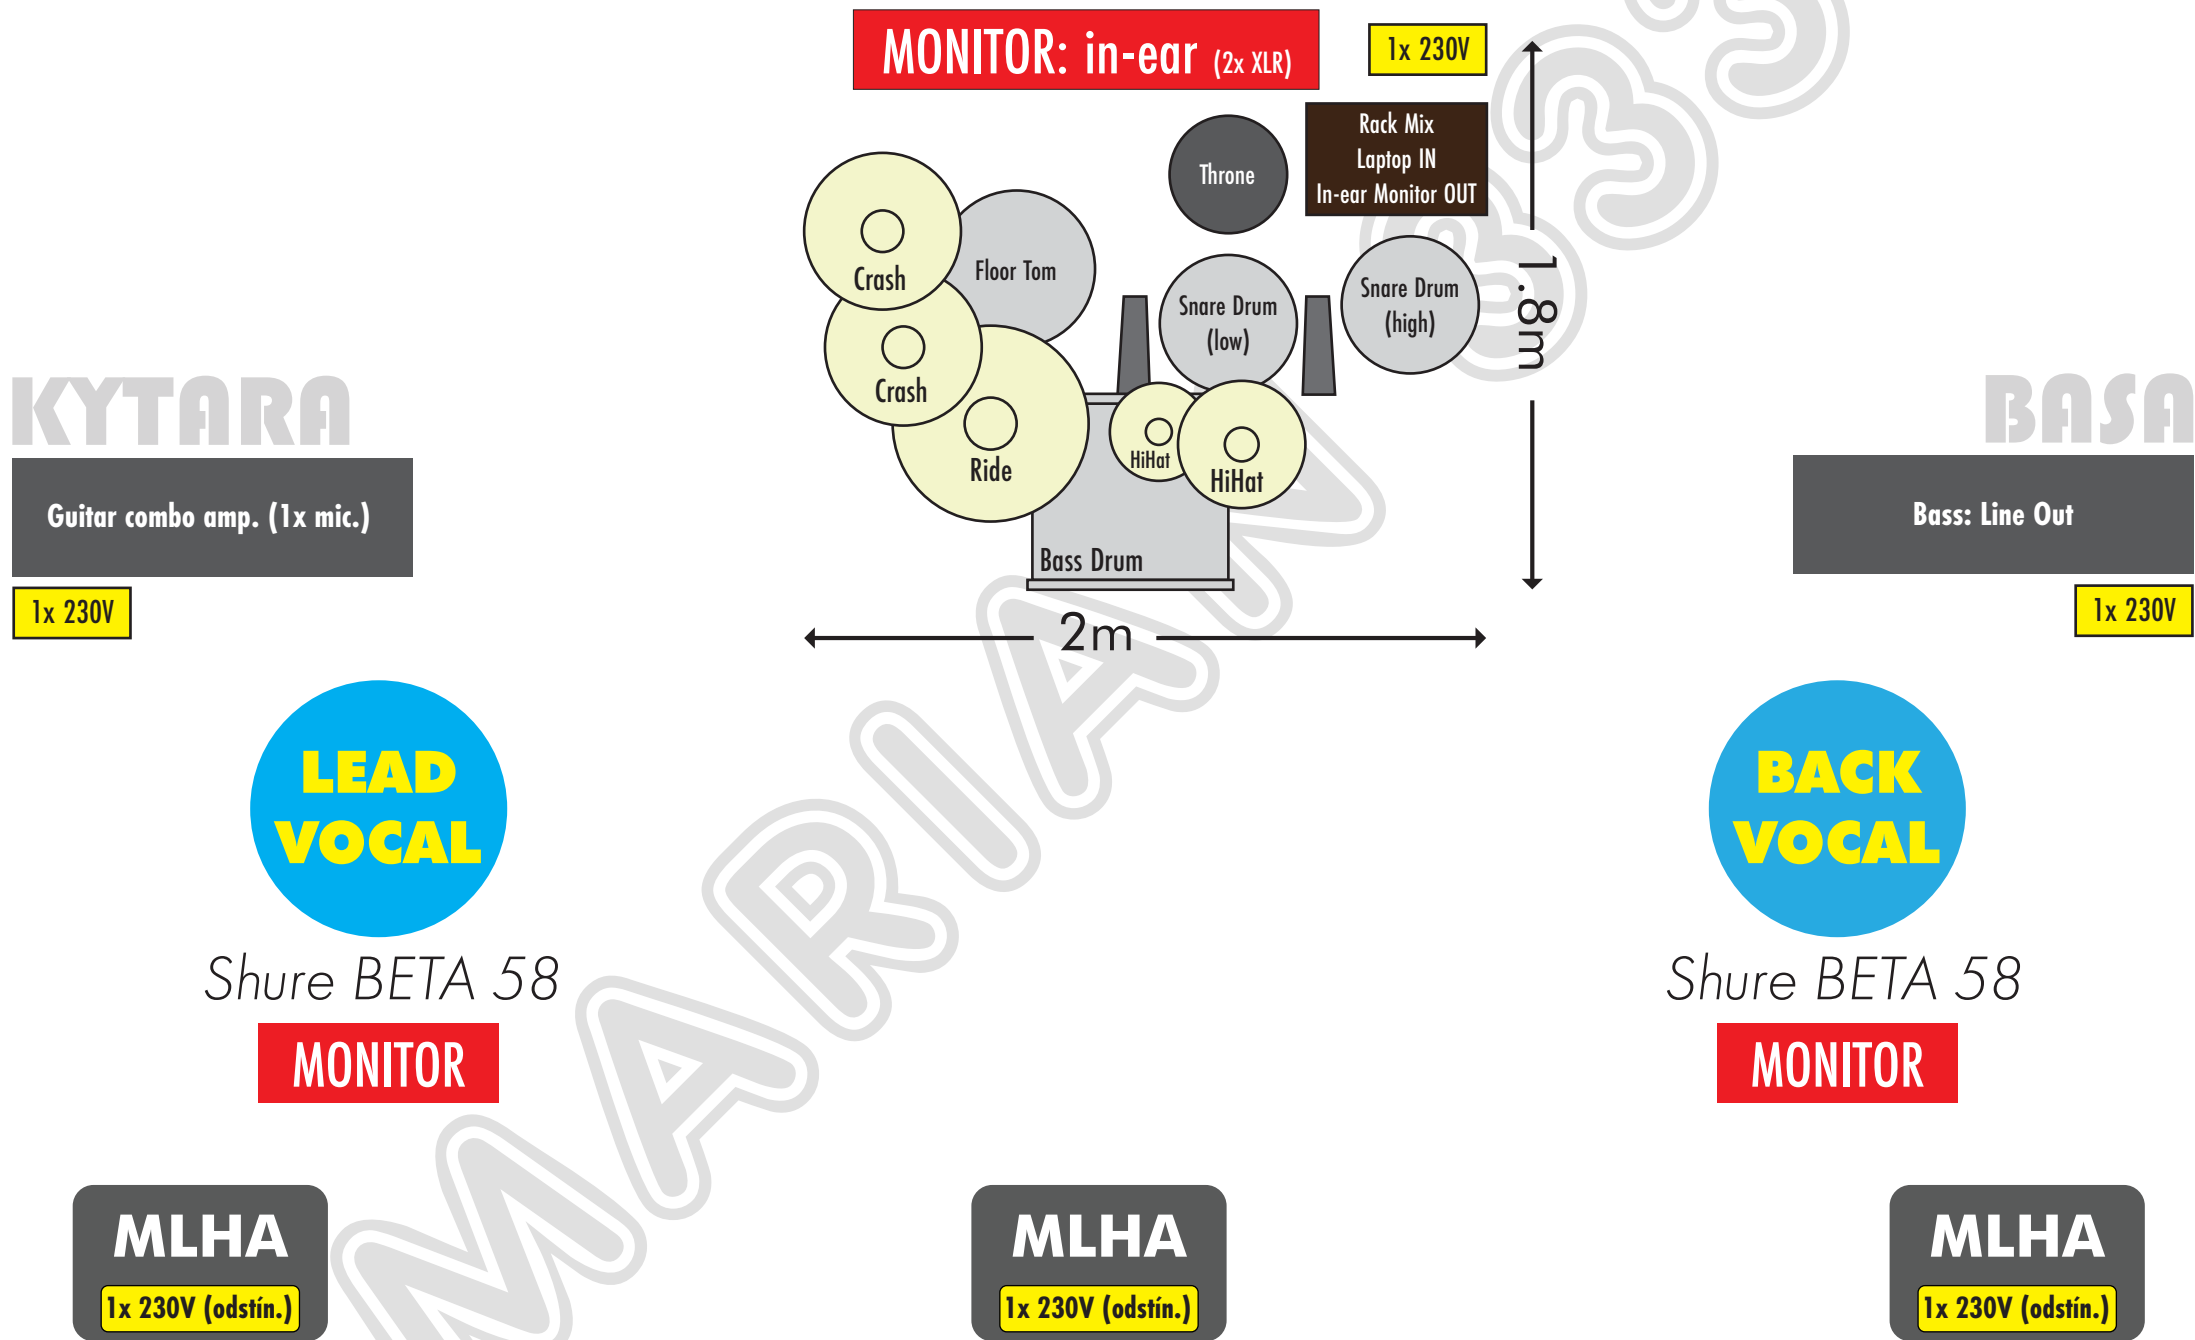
MONITOR: in-ear (2x XLR)

1x 230V

Rack Mix
Laptop IN
In-ear Monitor OUT

Throne

Crash

Floor Tom

Crash

Snare Drum (low)

Snare Drum (high)

1.8m

Ride

HiHat

HiHat

Bass Drum

2m

KYTARA

Guitar combo amp. (1x mic.)

1x 230V

BASA

Bass: Line Out

1x 230V

LEAD VOCAL

Shure BETA 58

MONITOR

BACK VOCAL

Shure BETA 58

MONITOR

MLHA
1x 230V (odstín.)

MLHA
1x 230V (odstín.)

MLHA
1x 230V (odstín.)

MARIAN 33